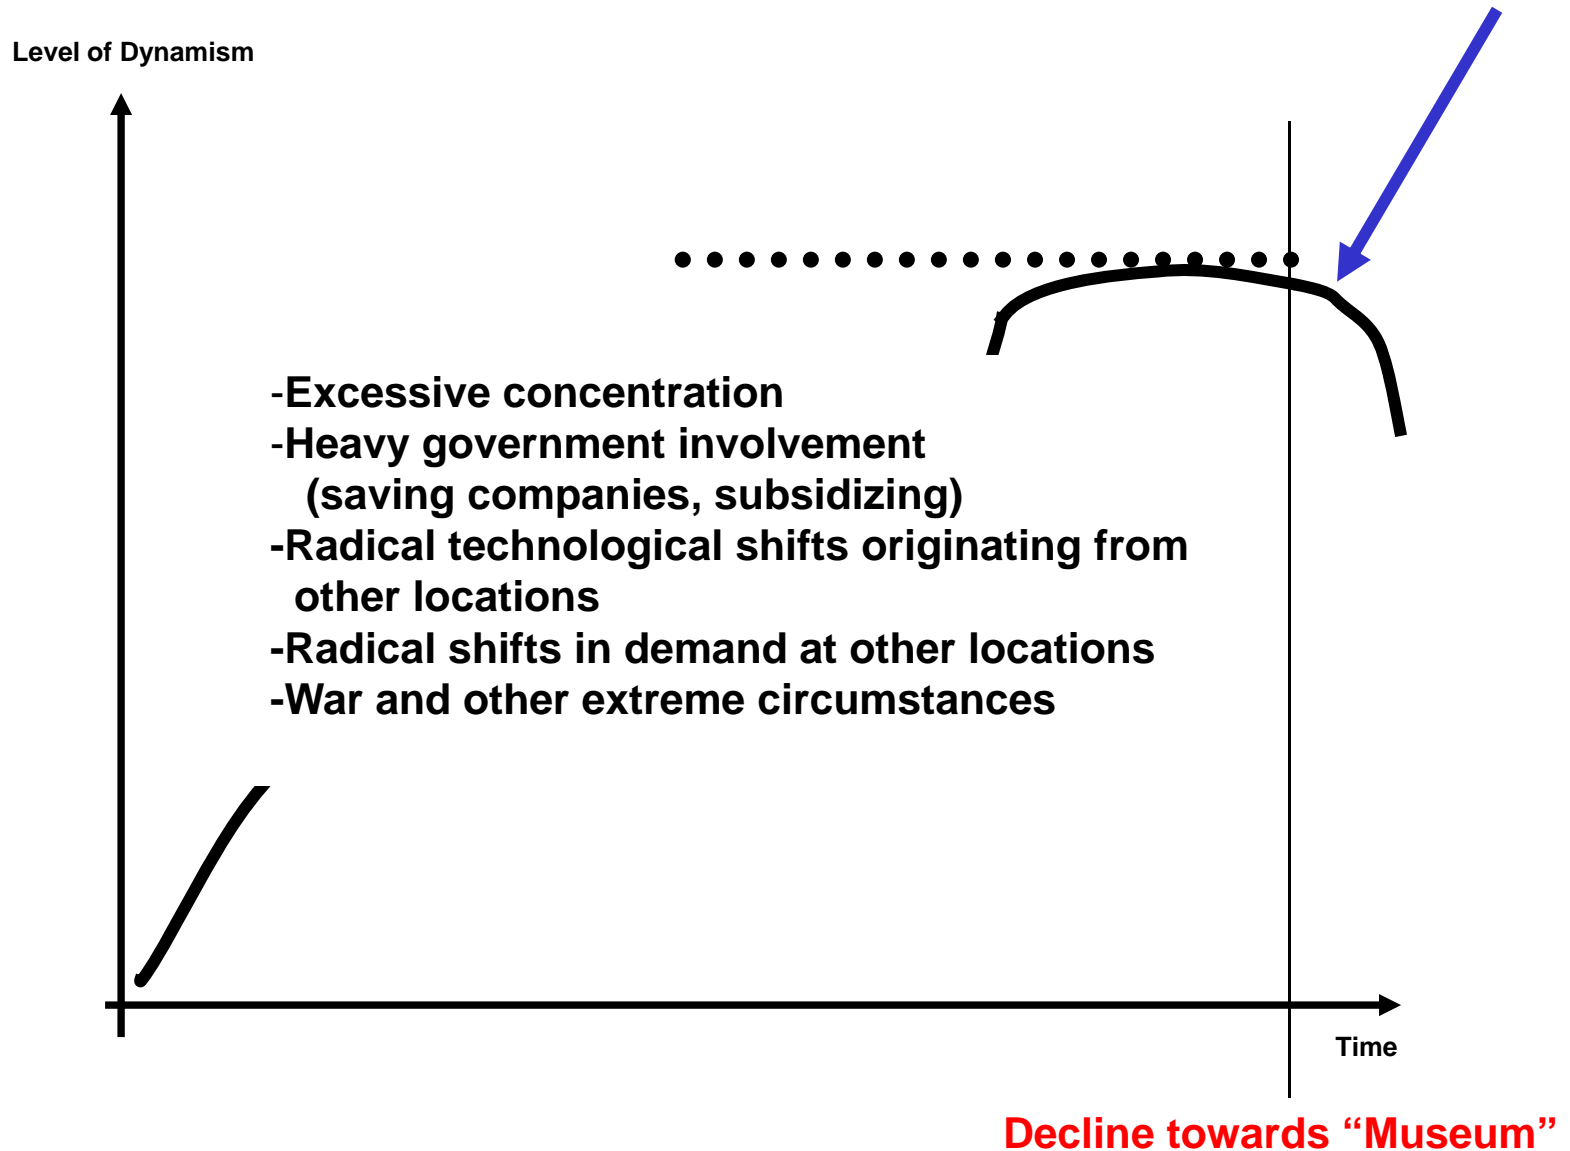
Level of Dynamism

-Excessive concentration
-Heavy government involvement
(saving companies, subsidizing)
-Radical technological shifts originating from other locations
-Radical shifts in demand at other locations
-War and other extreme circumstances

Time

Decline towards “Museum”